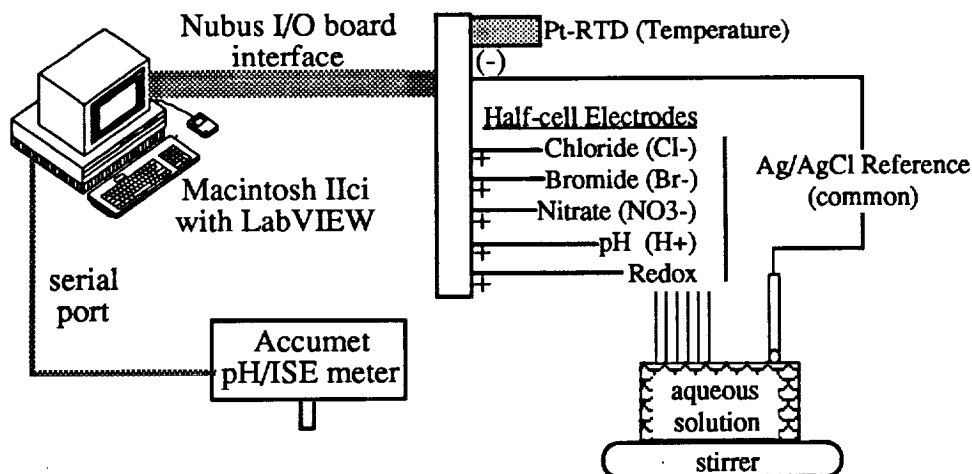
Nubus I/O board interface

Pt-RTD (Temperature)

(-)

Half-cell Electrodes

+ Chloride (Cl-)

+ Bromide (Br-)

+ Nitrate (NO3-)

+ pH (H+)

+ Redox

Ag/AgCl Reference (common)

Macintosh IIci with LabVIEW

serial port

Accumet pH/ISE meter

aqueous solution

stirrer